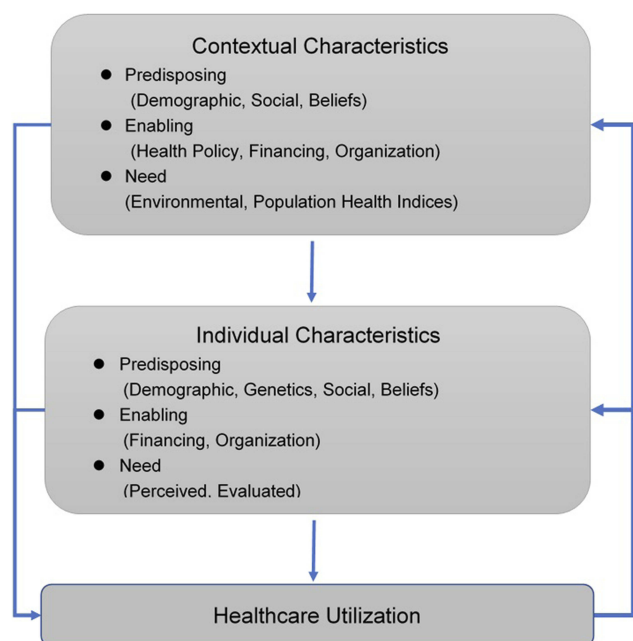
Contextual Characteristics

- Predisposing
(Demographic, Social, Beliefs)
- Enabling
(Health Policy, Financing, Organization)
- Need
(Environmental, Population Health Indices)

Individual Characteristics

- Predisposing
(Demographic, Genetics, Social, Beliefs)
- Enabling
(Financing, Organization)
- Need
(Perceived, Evaluated)

Healthcare Utilization